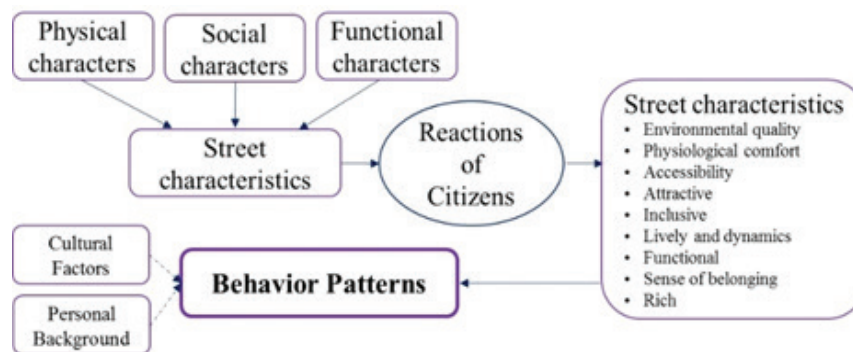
Physical characters

Social characters

Functional characters

Street characteristics

Reactions of Citizens

Street characteristics
• Environmental quality
• Physiological comfort
• Accessibility
• Attractive
• Inclusive
• Lively and dynamics
• Functional
• Sense of belonging
• Rich

Cultural Factors

Personal Background

Behavior Patterns